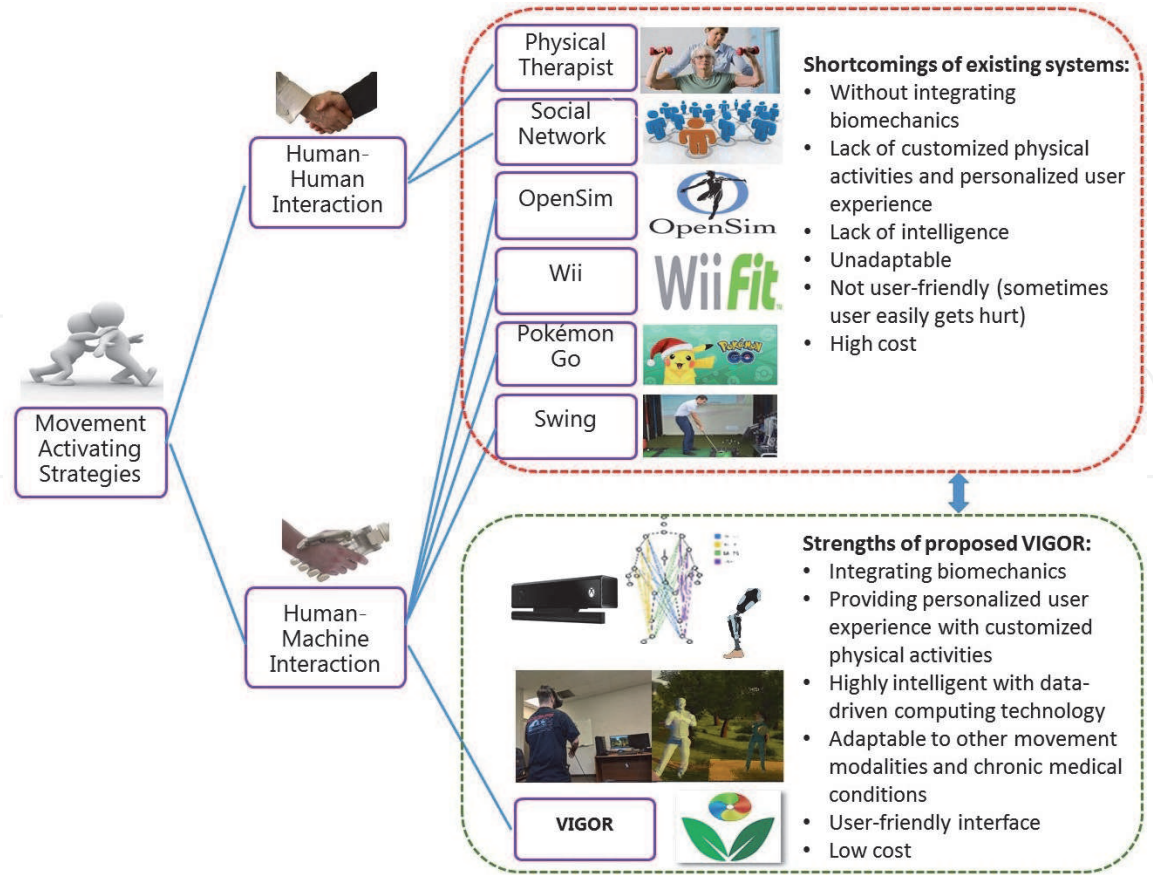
Movement Activating Strategies

Human-Human Interaction

Human-Machine Interaction

Physical Therapist

Social Network

OpenSim

OpenSim

Wii

WiiFit

Pokémon Go

Swing

VIGOR

Shortcomings of existing systems:
• Without integrating biomechanics
• Lack of customized physical activities and personalized user experience
• Lack of intelligence
• Unadaptable
• Not user-friendly (sometimes user easily gets hurt)
• High cost

Strengths of proposed VIGOR:
• Integrating biomechanics
• Providing personalized user experience with customized physical activities
• Highly intelligent with data-driven computing technology
• Adaptable to other movement modalities and chronic medical conditions
• User-friendly interface
• Low cost